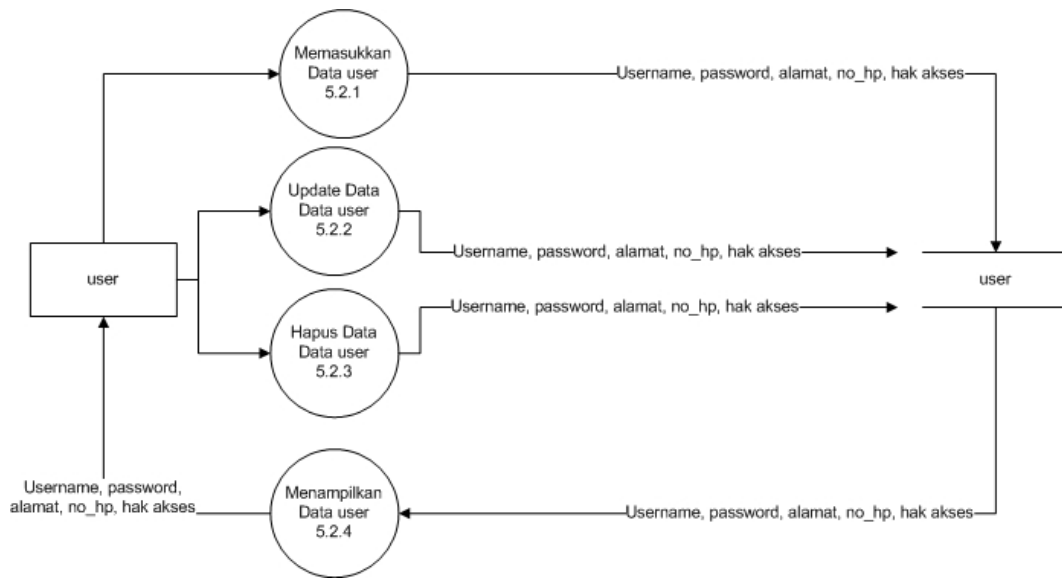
Memasukkan Data user 5.2.1

Username, password, alamat, no_hp, hak akses

Update Data Data user 5.2.2

Username, password, alamat, no_hp, hak akses

user

user

Hapus Data Data user 5.2.3

Username, password, alamat, no_hp, hak akses

Username, password, alamat, no_hp, hak akses

Menampilkan Data user 5.2.4

Username, password, alamat, no_hp, hak akses